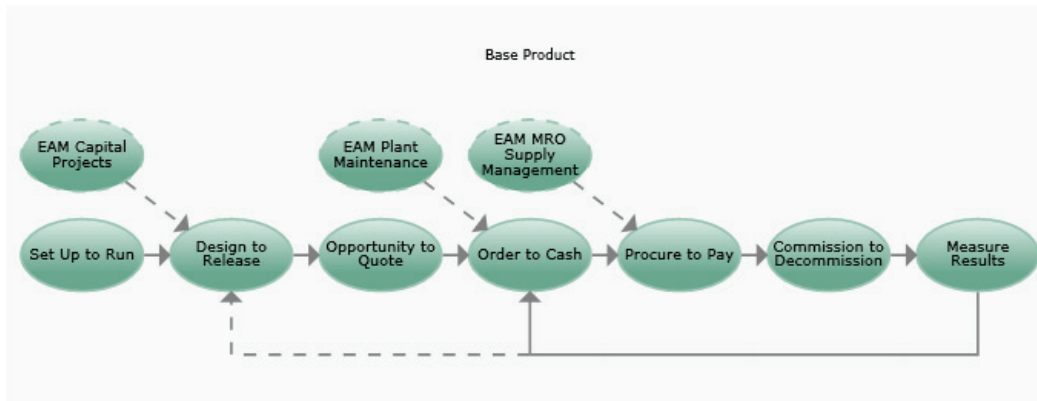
Base Product

EAM Capital Projects

EAM Plant Maintenance

EAM MRO Supply Management

Set Up to Run

Design to Release

Opportunity to Quote

Order to Cash

Procure to Pay

Commission to Decommission

Measure Results